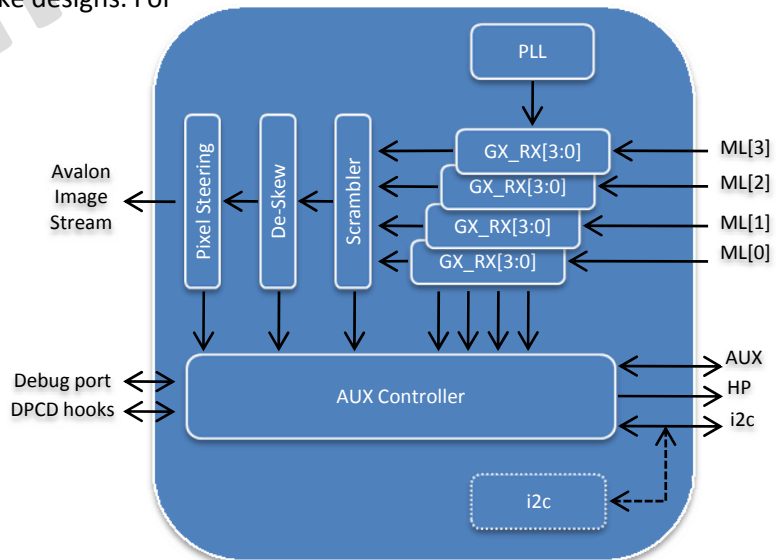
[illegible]ke designs. For

PLL

Pixel Steering

De-Skew

Scrambler

GX_RX[3:0]

GX_RX[3:0]

GX_RX[3:0]

GX_RX[3:0]

ML[3]

ML[2]

ML[1]

ML[0]

Avalon Image Stream

Debug port

DPCD hooks

AUX Controller

AUX

HP

i2c

i2c